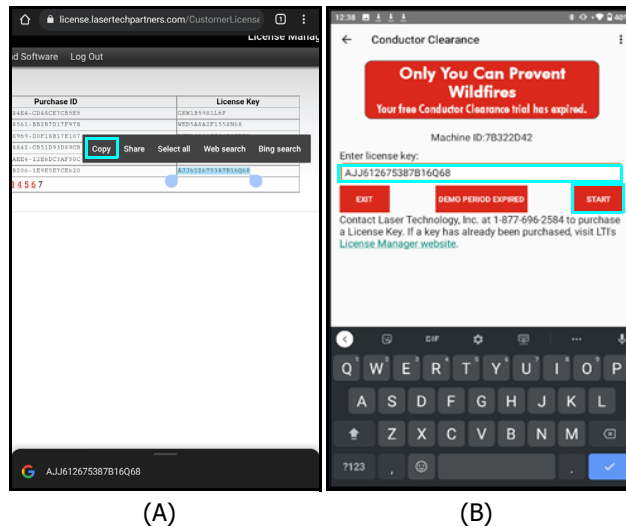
license.lasertechpartners.com/CustomerLicense

License Manag

d Software Log Out

| Purchase ID | License Key |
|---|---|
| 84E4-CD48CE7CB5E5 | GEW18598I16F |
| 8561-BB2B7D17F97B | WED5A8A2P155R6X |
| 8969-D0F158I7E107 | |
| 8842-CB51D93D89CB | |
| AEE4-12E6DC3AF90C | |
| 8806-1E9E5E7CE630 | AJJ612675387B16Q68 |
| 34567 | |

Copy Share Select all Web search Bing search

AJJ612675387B16Q68

(A)

12:38

Conductor Clearance

Only You Can Prevent Wildfires

Your free Conductor Clearance trial has expired.

Machine ID:7B322D42

Enter license key:

AJJ612675387B16Q68

EXIT DEMO PERIOD EXPIRED START

Contact Laser Technology, Inc. at 1-877-696-2584 to purchase a License Key. If a key has already been purchased, visit LTI's License Manager website.

GIF

Q W E R T Y U I O P
A S D F G H J K L
Z X C V B N M
?123 , .

(B)